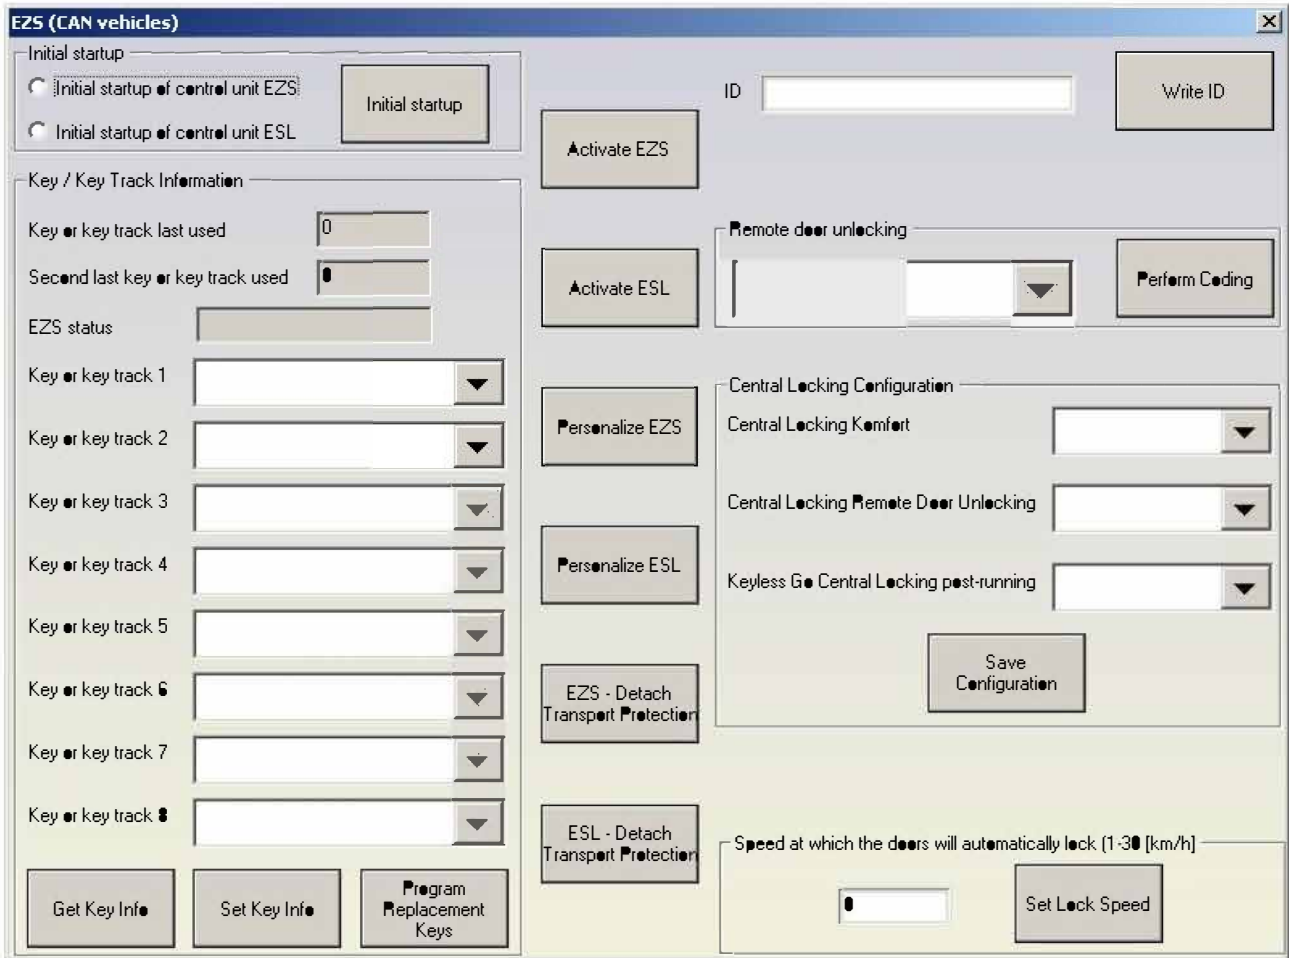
EZS (CAN vehicles)

Initial startup
Initial startup of control unit EZS
Initial startup of control unit ESL
Initial startup

Activate EZS

ID
Write ID

Key / Key Track Information
Key or key track last used 0
Second last key or key track used 0
EZS status
Key or key track 1
Key or key track 2
Key or key track 3
Key or key track 4
Key or key track 5
Key or key track 6
Key or key track 7
Key or key track 8

Get Key Info
Set Key Info
Program Replacement Keys

Activate ESL

Remote door unlocking
Perform Coding

Personalize EZS
Personalize ESL
EZS - Detach Transport Protection
ESL - Detach Transport Protection

Central Locking Configuration
Central Locking Komfort
Central Locking Remote Door Unlocking
Keyless Go Central Locking post-running
Save Configuration

Speed at which the doors will automatically lock (1-30 [km/h]
0
Set Lock Speed